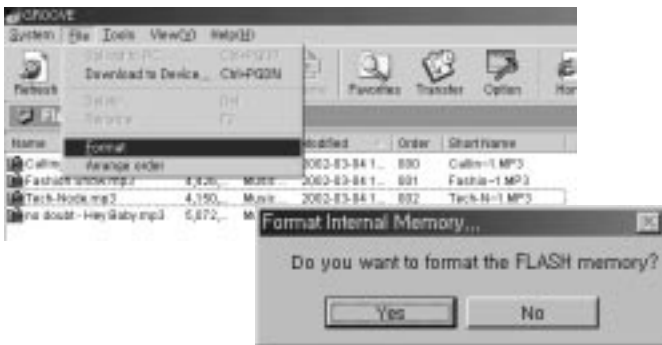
iGROOVE

System File Tools View(V) Help(H)

Refresh

Upload to PC Ctrl+PGUP
Download to Device... Ctrl+PGDN
Delete Del
Rename F2

Format
Arrange order

Favorites Transfer Option Ho

Name

Modified Order Short Name

Callin 2002-03-04 1... 000 Callin~1.MP3
Fashion show.mp3 4,426,... Music 2002-03-04 1... 001 Fashio~1.MP3
Tech-Node.mp3 4,150,... Music 2002-03-04 1... 002 Tech-N~1.MP3
no doubt - Hey Baby.mp3 5,872,... Mu

Format Internal Memory...

Do you want to format the FLASH memory?

Yes No